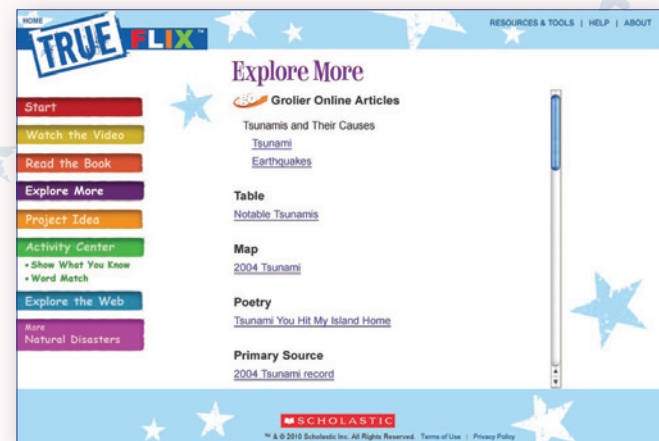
HOME

TRUE FLIX™

RESOURCES & TOOLS | HELP | ABOUT

Start

Watch the Video

Read the Book

Explore More

Project Idea

Activity Center

• Show What You Know
• Word Match

Explore the Web

More
Natural Disasters

Explore More

GO Grolier Online Articles

Tsunamis and Their Causes

Tsunami

Earthquakes

Table

Notable Tsunamis

Map

2004 Tsunami

Poetry

Tsunami You Hit My Island Home

Primary Source

2004 Tsunami record

SCHOLASTIC

™ & © 2010 Scholastic Inc. All Rights Reserved. Terms of Use | Privacy Policy